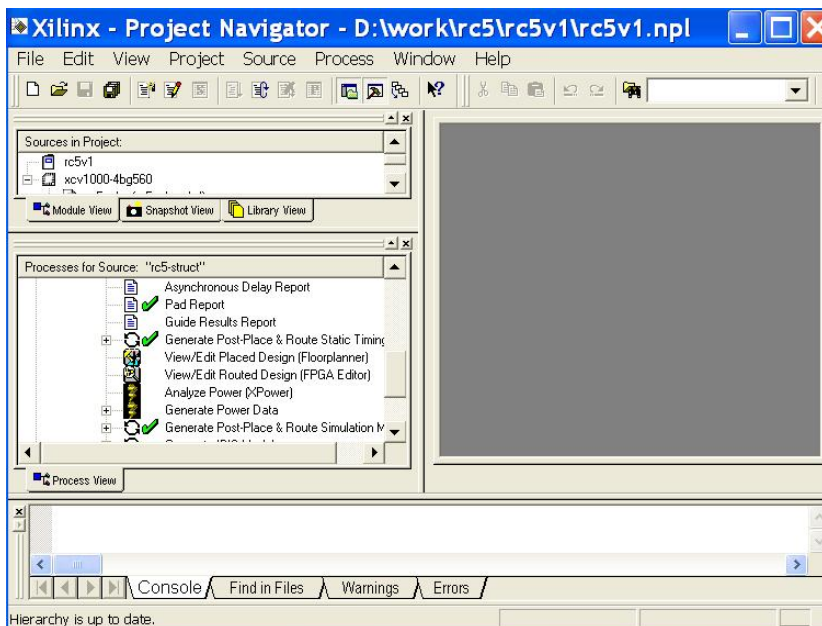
Xilinx - Project Navigator - D:\work\rc5\rc5v1\rc5v1.npl

File Edit View Project Source Process Window Help

Sources in Project:
rc5v1
xcv1000-4bg560

Module View Snapshot View Library View

Processes for Source: "rc5-struct"
Asynchronous Delay Report
Pad Report
Guide Results Report
Generate Post-Place & Route Static Timing
View/Edit Placed Design (Floorplanner)
View/Edit Routed Design (FPGA Editor)
Analyze Power (XPower)
Generate Power Data
Generate Post-Place & Route Simulation M

Process View

Console Find in Files Warnings Errors

Hierarchy is up to date.